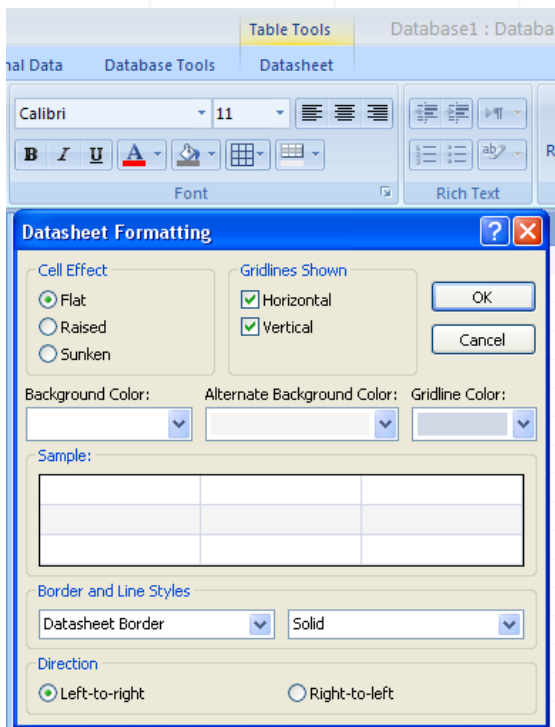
Table Tools

Database1 : Databa

nal Data

Database Tools

Datasheet

Calibri

11

B I U A

Font

Rich Text

R

Datasheet Formatting

?

X

Cell Effect

Flat

Raised

Sunken

Gridlines Shown

Horizontal

Vertical

OK

Cancel

Background Color:

Alternate Background Color:

Gridline Color:

Sample:

Border and Line Styles

Datasheet Border

Solid

Direction

Left-to-right

Right-to-left